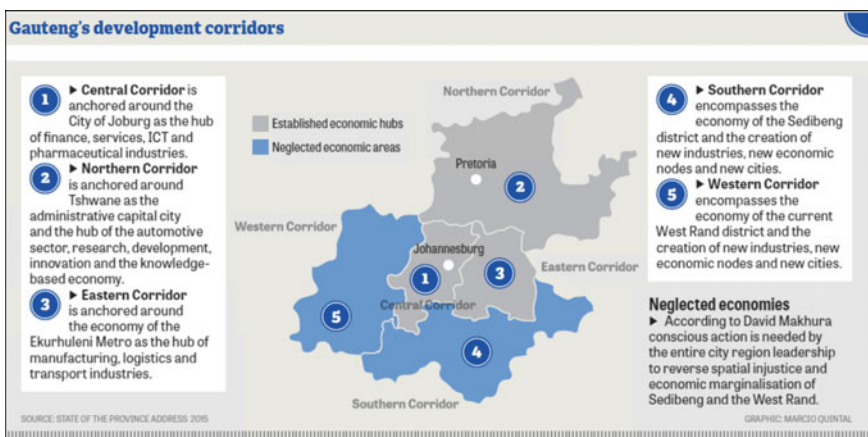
Gauteng's development corridors

1 ▶ Central Corridor is anchored around the City of Joburg as the hub of finance, services, ICT and pharmaceutical industries.

2 ▶ Northern Corridor is anchored around Tshwane as the administrative capital city and the hub of the automotive sector, research, development, innovation and the knowledge-based economy.

3 ▶ Eastern Corridor is anchored around the economy of the Ekurhuleni Metro as the hub of manufacturing, logistics and transport industries.

Established economic hubs

Neglected economic areas

Northern Corridor

Pretoria

2

Western Corridor

Johannesburg

1

3

Eastern Corridor

Central Corridor

5

4

Southern Corridor

4 ▶ Southern Corridor encompasses the economy of the Sedibeng district and the creation of new industries, new economic nodes and new cities.

5 ▶ Western Corridor encompasses the economy of the current West Rand district and the creation of new industries, new economic nodes and new cities.

Neglected economies

▶ According to David Makhura conscious action is needed by the entire city region leadership to reverse spatial injustice and economic marginalisation of Sedibeng and the West Rand.

SOURCE: STATE OF THE PROVINCE ADDRESS 2015

GRAPHIC: MARCIO QUINTAL